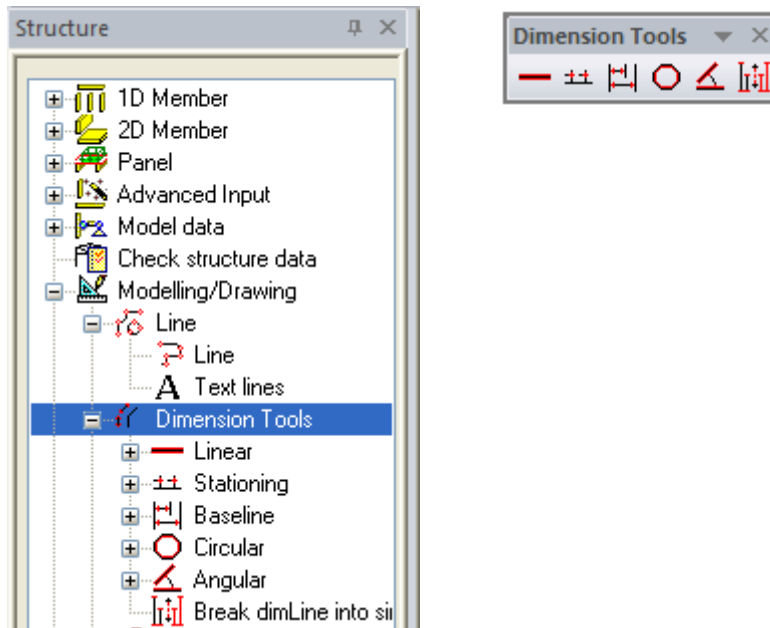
Structure

1D Member
2D Member
Panel
Advanced Input
Model data
Check structure data
Modelling/Drawing
Line
Line
A Text lines
Dimension Tools
Linear
Stationing
Baseline
Circular
Angular
Break dimLine into si

Dimension Tools